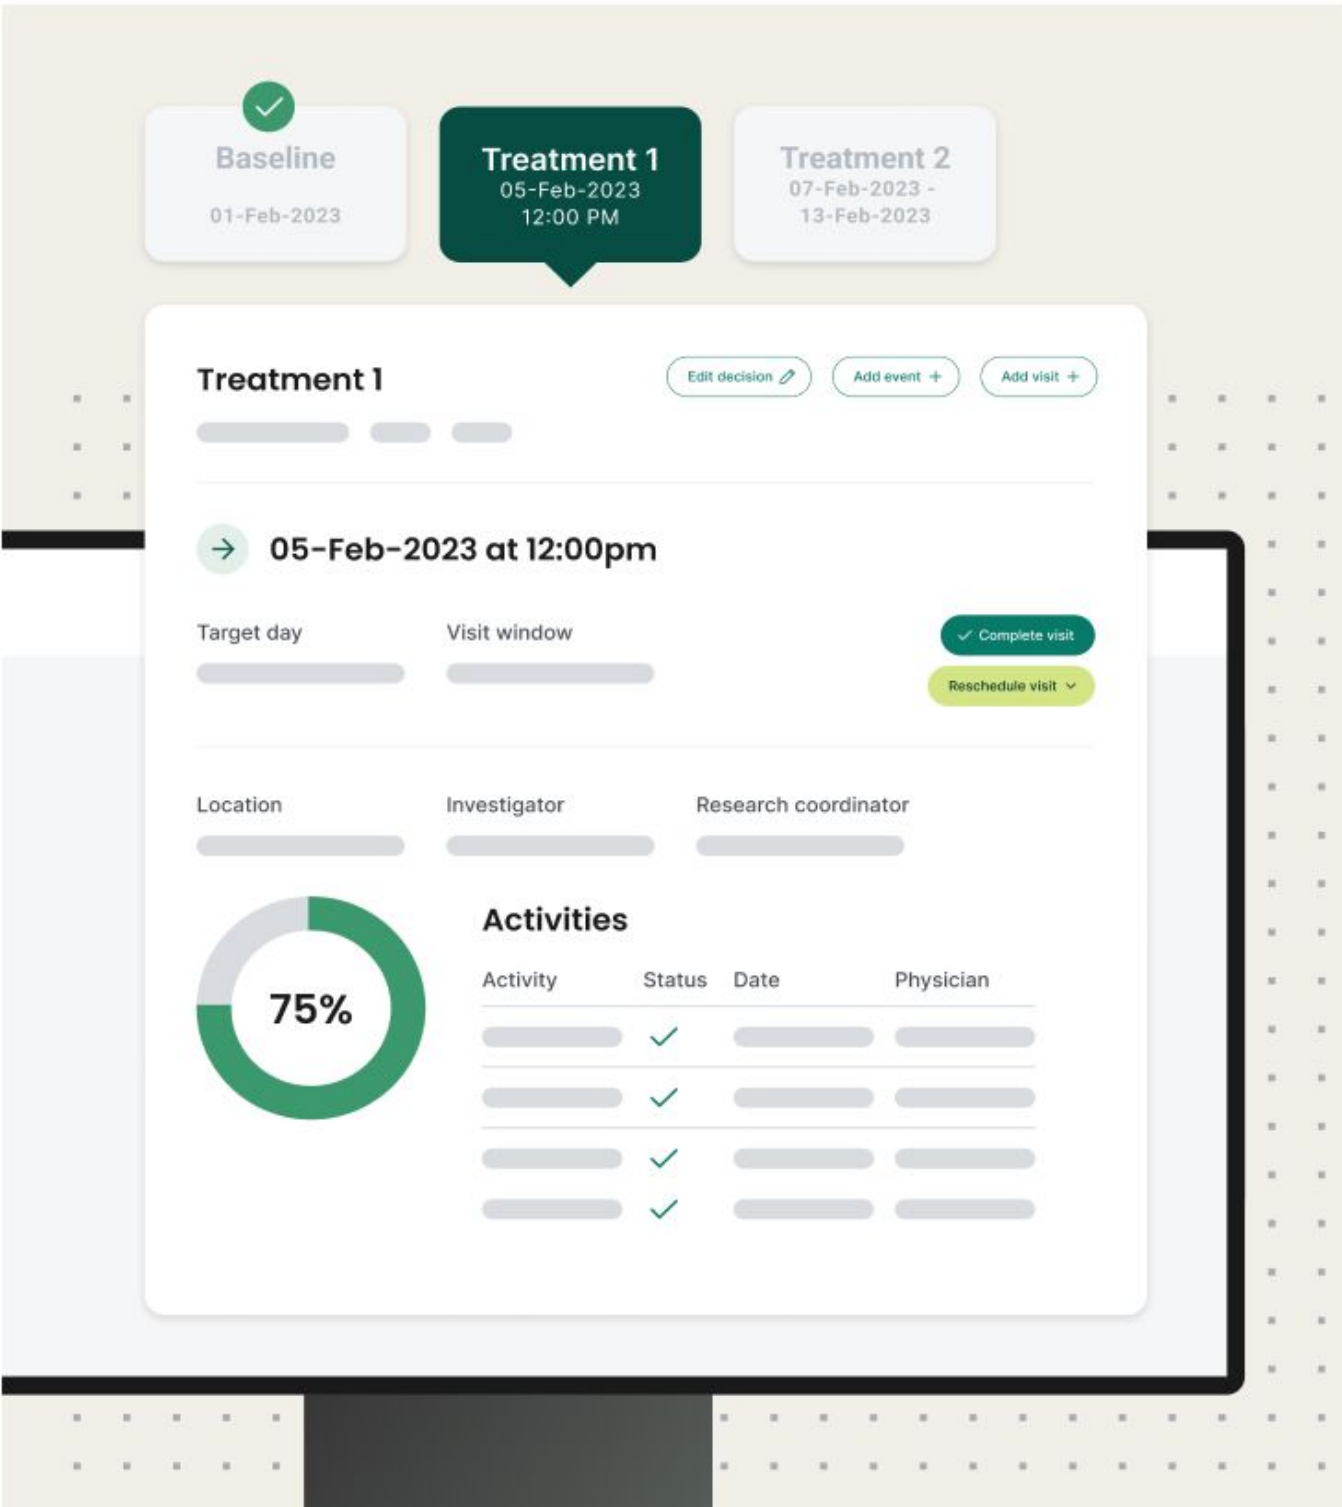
Baseline
01-Feb-2023

Treatment 1
05-Feb-2023
12:00 PM

Treatment 2
07-Feb-2023 -
13-Feb-2023

Treatment 1

Edit decision

Add event +

Add visit +

05-Feb-2023 at 12:00pm

Target day

Visit window

Complete visit

Reschedule visit

Location

Investigator

Research coordinator

75%

Activities

| Activity | Status | Date | Physician |
|---|---|---|---|
| | ✓ | | |
| | ✓ | | |
| | ✓ | | |
| | ✓ | | |